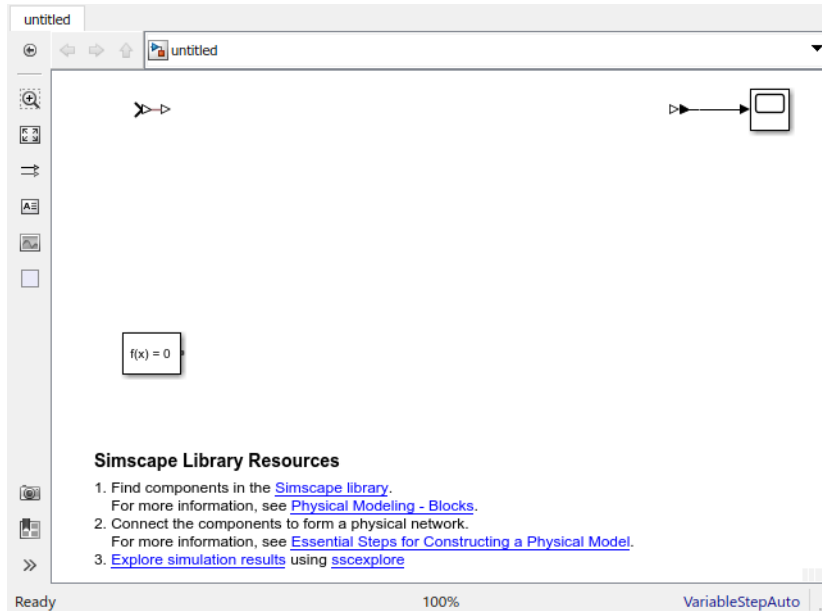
untitled

untitled

f(x) = 0

Simscape Library Resources

1. Find components in the Simscape library.
For more information, see Physical Modeling - Blocks.
2. Connect the components to form a physical network.
For more information, see Essential Steps for Constructing a Physical Model.
3. Explore simulation results using sscexplore

Ready 100% VariableStepAuto